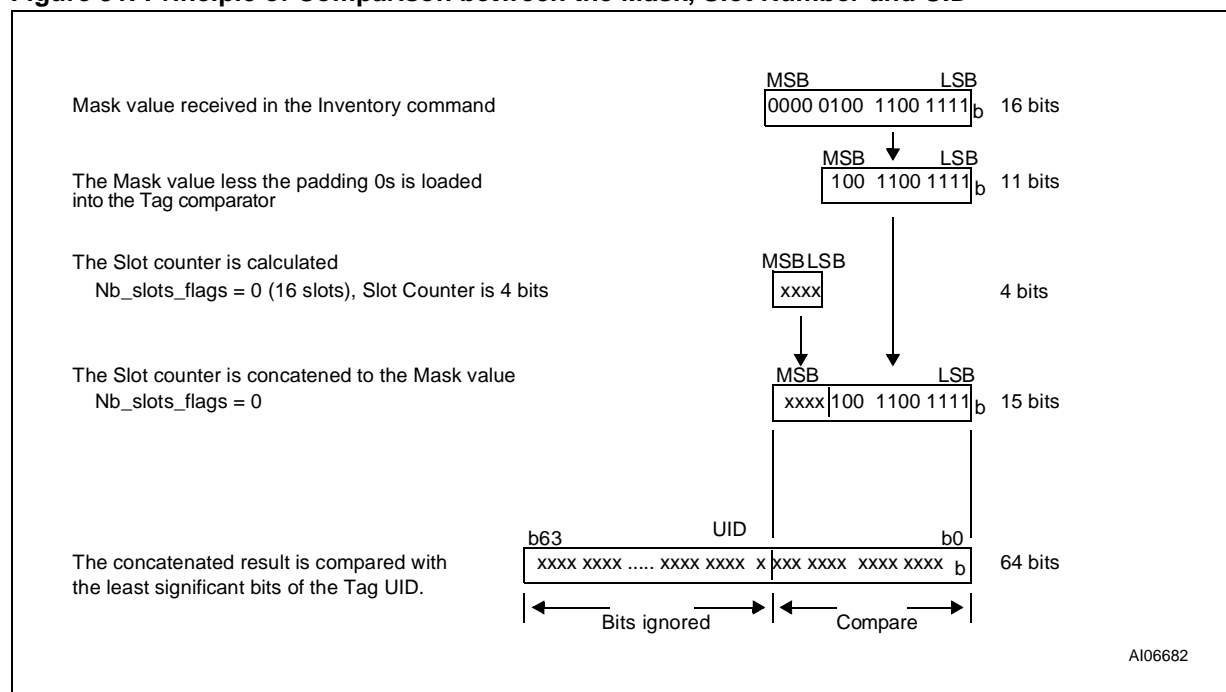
Figure 3. Principle of Comparison between the Mask, Slot Number and UID

MSB LSB

Mask value received in the Inventory command

0000 0100 1100 1111$_b$ 16 bits

MSB LSB

The Mask value less the padding 0s is loaded into the Tag comparator

100 1100 1111$_b$ 11 bits

The Slot counter is calculated

Nb_slots_flags = 0 (16 slots), Slot Counter is 4 bits

MSB LSB

xxxx 4 bits

The Slot counter is concatened to the Mask value

Nb_slots_flags = 0

MSB LSB

xxxx 100 1100 1111$_b$ 15 bits

b63 UID b0

The concatenated result is compared with the least significant bits of the Tag UID.

xxxx xxxx ..... xxxx xxxx x xxx xxxx xxxx xxxx $_b$ 64 bits

Bits ignored Compare

AI06682